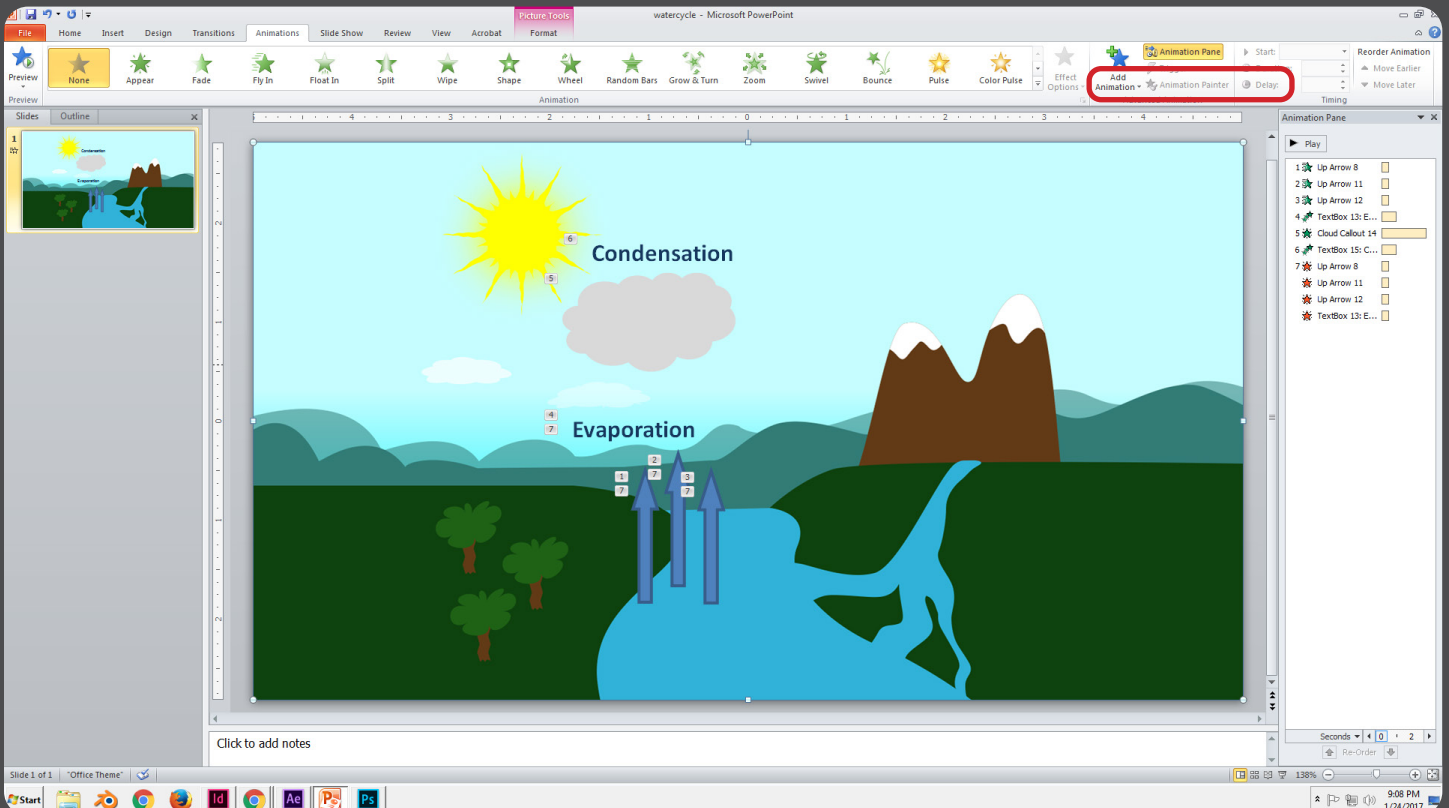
Picture Tools

watercycle - Microsoft PowerPoint

File Home Insert Design Transitions Animations Slide Show Review View Acrobat Format

Preview

None Appear Fade Fly In Float In Split Wipe Shape Wheel Random Bars Grow & Turn Zoom Swivel Bounce Pulse Color Pulse

Effect Options

Add Animation

Animation Pane

Animation Painter

Start:

Delay:

Reorder Animation

Move Earlier

Move Later

Preview

Animation

Timing

Slides Outline

1

Animation Pane

Play

1 Up Arrow 8
2 Up Arrow 11
3 Up Arrow 12
4 TextBox 13: E...
5 Cloud Callout 14
6 TextBox 15: C...
7 Up Arrow 8
Up Arrow 11
Up Arrow 12
TextBox 13: E...

6

5

Condensation

4

7

Evaporation

2

7

1

7

3

7

Click to add notes

Seconds 0 2

Re-Order

Slide 1 of 1 "Office Theme"

138%

Start

9:08 PM
1/24/2017